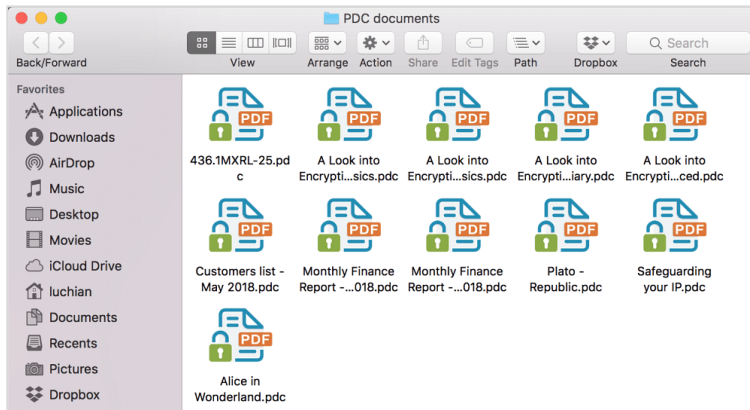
PDC documents

Back/Forward
View
Arrange
Action
Share
Edit Tags
Path
Dropbox
Search
Search

Favorites
Applications
Downloads
AirDrop
Music
Desktop
Movies
iCloud Drive
luchian
Documents
Recents
Pictures
Dropbox

PDF
436.1MXRL-25.pdc

PDF
A Look into Encrypti...sics.pdc

PDF
A Look into Encrypti...sics.pdc

PDF
A Look into Encrypti...iary.pdc

PDF
A Look into Encrypti...ced.pdc

PDF
Customers list - May 2018.pdc

PDF
Monthly Finance Report -...018.pdc

PDF
Monthly Finance Report -...018.pdc

PDF
Plato - Republic.pdc

PDF
Safeguarding your IP.pdc

PDF
Alice in Wonderland.pdc